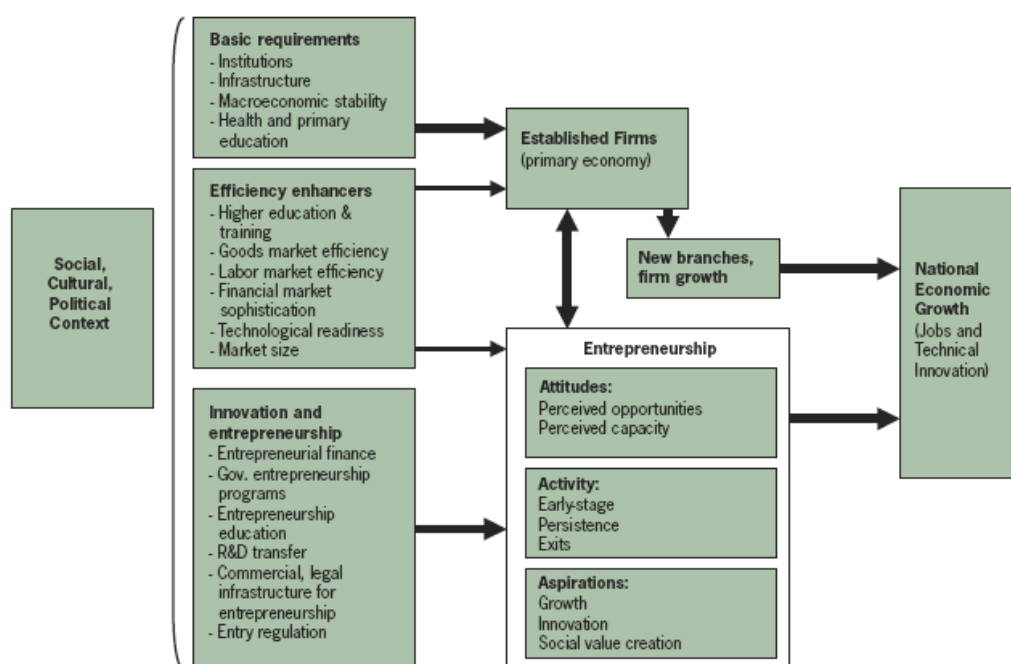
Social, Cultural, Political Context

Basic requirements
- Institutions
- Infrastructure
- Macroeconomic stability
- Health and primary education

Efficiency enhancers
- Higher education & training
- Goods market efficiency
- Labor market efficiency
- Financial market sophistication
- Technological readiness
- Market size

Innovation and entrepreneurship
- Entrepreneurial finance
- Gov. entrepreneurship programs
- Entrepreneurship education
- R&D transfer
- Commercial, legal infrastructure for entrepreneurship
- Entry regulation

Established Firms (primary economy)

New branches, firm growth

Entrepreneurship

Attitudes:
Perceived opportunities
Perceived capacity

Activity:
Early-stage
Persistence
Exits

Aspirations:
Growth
Innovation
Social value creation

National Economic Growth (Jobs and Technical Innovation)